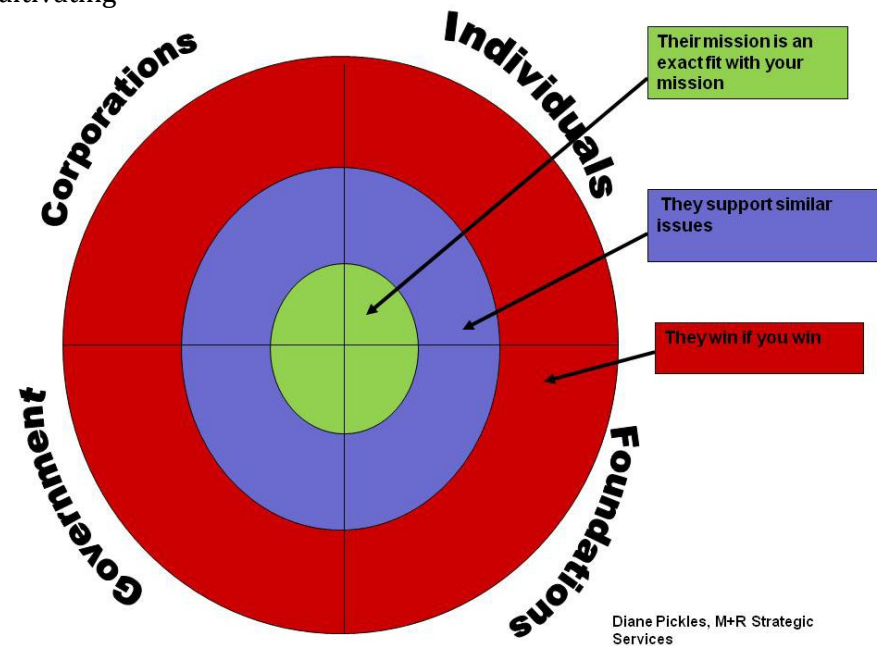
cultivating

Corporations

Individuals

Their mission is an exact fit with your mission

They support similar issues

They win if you win

Government

Foundations

Diane Pickles, M+R Strategic Services